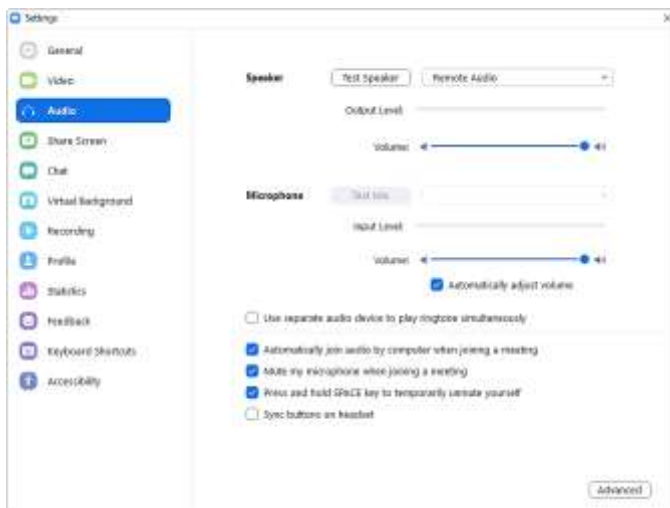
Settings

General
Video
Audio
Share Screen
Chat
Virtual Background
Recording
Profile
Statistics
Feedback
Keyboard Shortcuts
Accessibility

Speaker
Test Speaker
Remote Audio
Output Level
Volume:

Microphone
Test Mic
Input Level
Volume:
Automatically adjust volume

Use separate audio device to play ringtone simultaneously

Automatically join audio by computer when joining a meeting
Mute my microphone when joining a meeting
Press and hold SPACE key to temporarily unmute yourself
Sync buttons on headset

Advanced